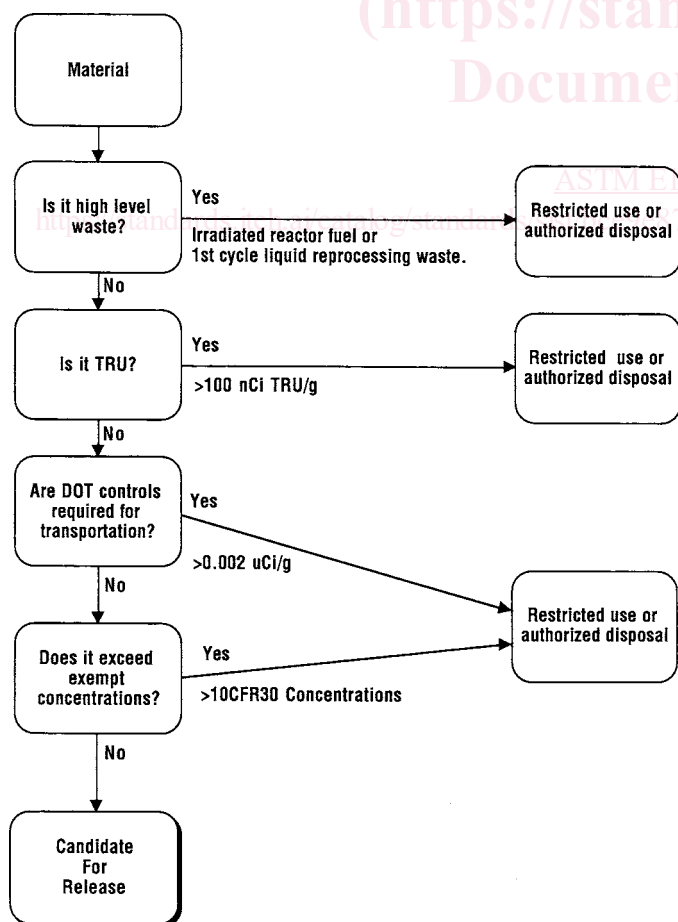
(https://stan
Documen

Material

Is it high level waste?

Yes

Irradiated reactor fuel or 1st cycle liquid reprocessing waste.

ASTM E

https://standards.iteh.ai/catalog/standards

Restricted use or authorized disposal

No

Is it TRU?

Yes

>100 nCi TRU/g

Restricted use or authorized disposal

No

Are DOT controls required for transportation?

Yes

>0.002 uCi/g

No

Restricted use or authorized disposal

Does it exceed exempt concentrations?

Yes

>10CFR30 Concentrations

No

Candidate For Release